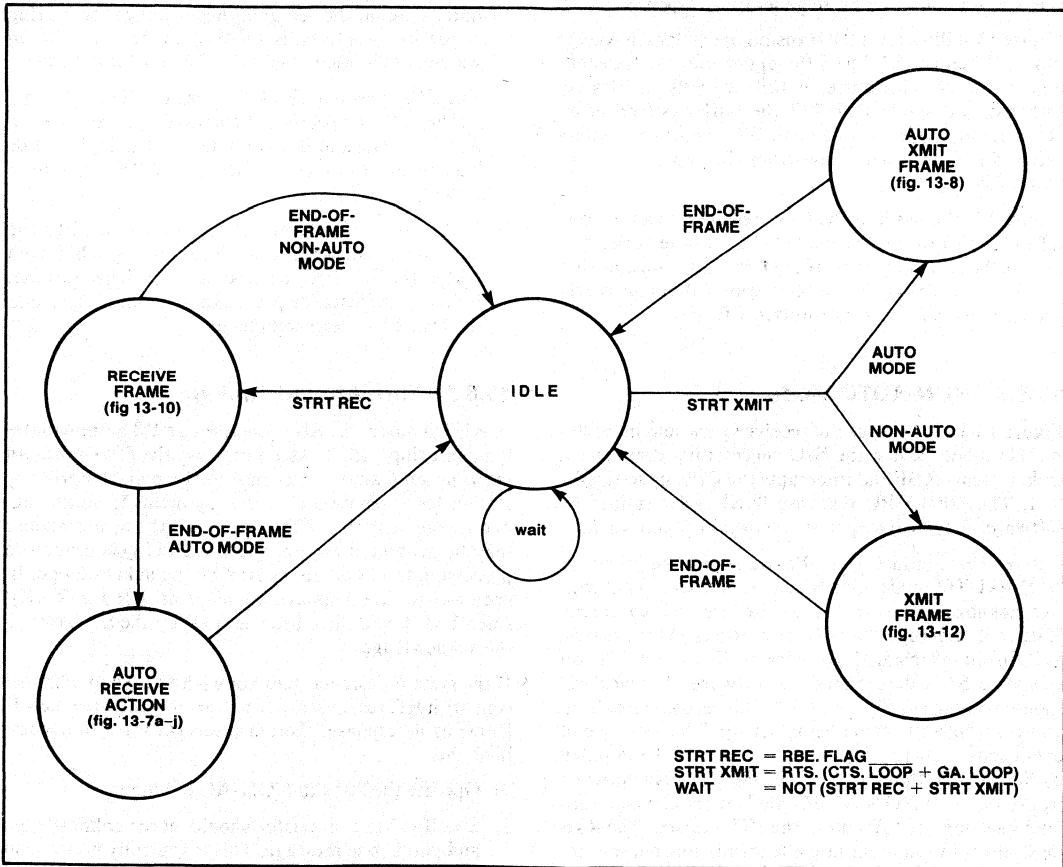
END-OF-FRAME NON-AUTO MODE

RECEIVE FRAME (fig 13-10)

STRT REC

IDLE

wait

END-OF-FRAME AUTO MODE

AUTO RECEIVE ACTION (fig. 13-7a–j)

AUTO XMIT FRAME (fig. 13-8)

END-OF-FRAME

AUTO MODE

STRT XMIT

NON-AUTO MODE

END-OF-FRAME

XMIT FRAME (fig. 13-12)

STRT REC = RBE. FLAG
STRT XMIT = RTS. (CTS. $\overline{\text{LOOP}}$ + GA. LOOP)
WAIT = NOT (STRT REC + STRT XMIT)